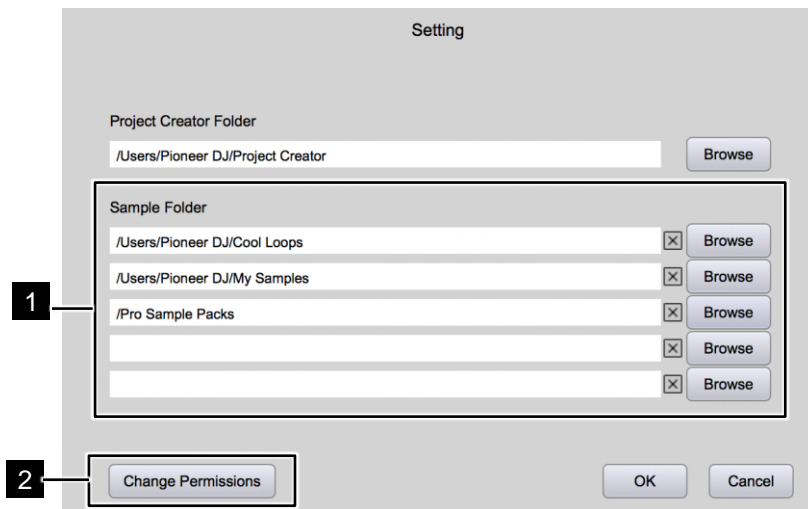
Setting

Project Creator Folder

/Users/Pioneer DJ/Project Creator

Browse

Sample Folder

/Users/Pioneer DJ/Cool Loops

Browse

/Users/Pioneer DJ/My Samples

Browse

/Pro Sample Packs

Browse

Browse

Browse

1

2

Change Permissions

OK

Cancel